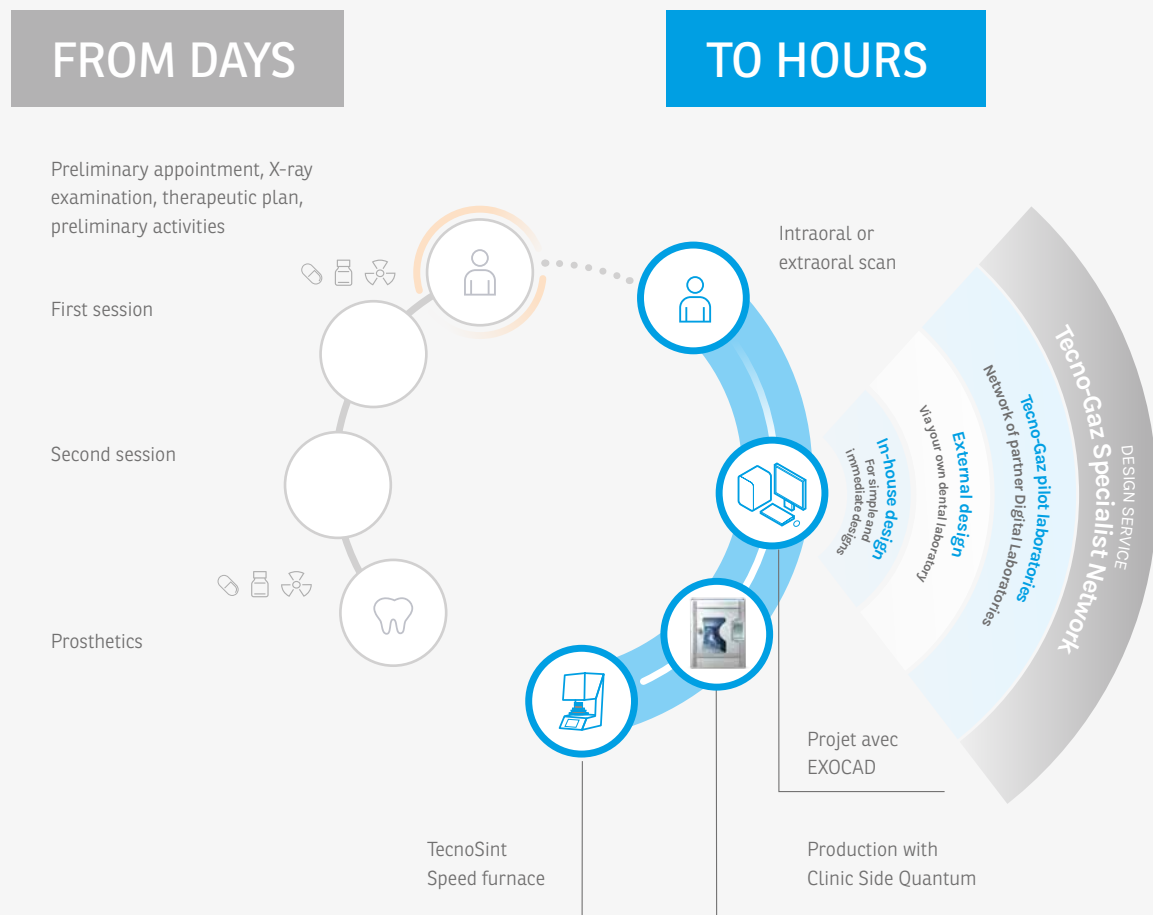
FROM DAYS

TO HOURS

Preliminary appointment, X-ray examination, therapeutic plan, preliminary activities

First session

Second session

Prosthetics

Intraoral or extraoral scan

DESIGN SERVICE
Tecno-Gaz Specialist Network

Tecno-Gaz pilot laboratories
Network of partner Digital Laboratories

External design
Via your own dental laboratory

In-house design
For simple and immediate designs

Projet avec EXOCAD

TecnoSint Speed furnace

Production with Clinic Side Quantum